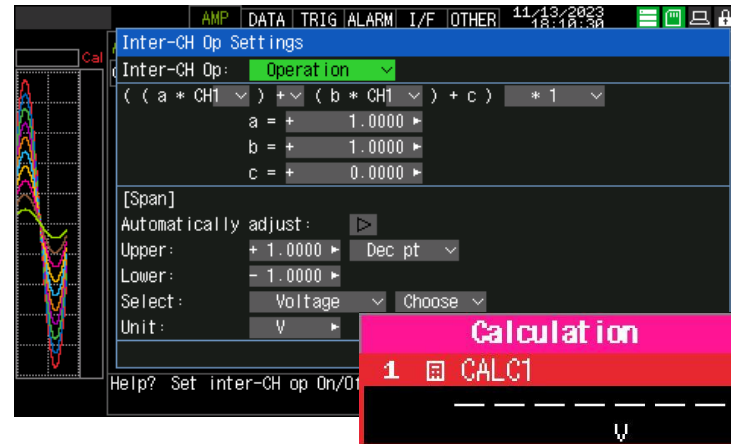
AMP DATA TRIG ALARM I/F OTHER 11/13/2023 18:10:30

Cal

Inter-CH Op Settings

Inter-CH Op: Operation

( ( a * CH1 ) + ( b * CH1 ) + c ) * 1

a = + 1.0000

b = + 1.0000

c = + 0.0000

[Span]

Automatically adjust:

Upper: + 1.0000 Dec pt

Lower: - 1.0000

Select: Voltage Choose

Unit: V

Help? Set inter-CH op On/O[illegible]

Calculation

1 CALC1

— — — — — — —

V